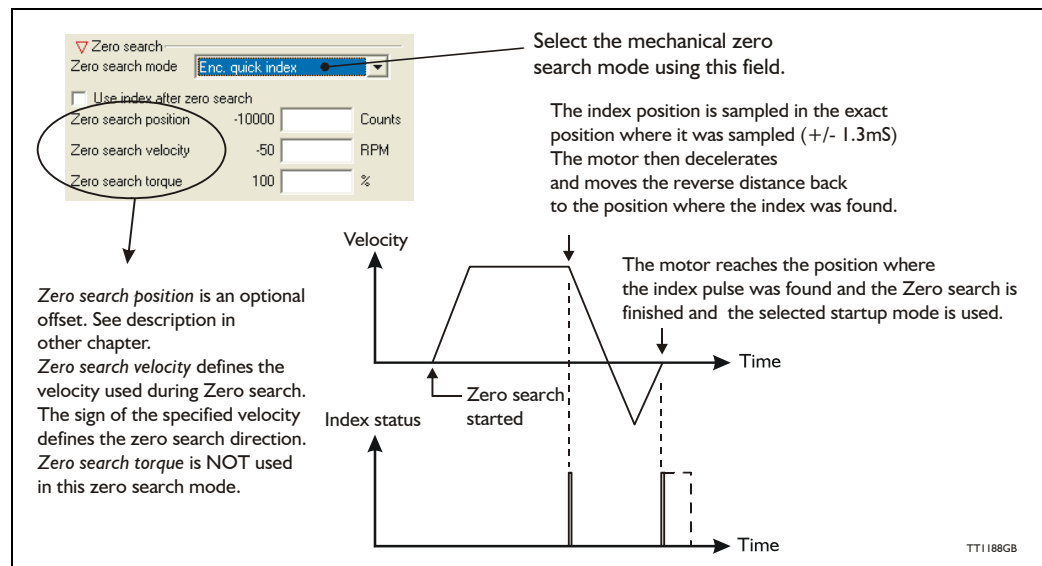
▽ Zero search
Zero search mode Enc. quick index

Use index after zero search
Zero search position -10000 Counts
Zero search velocity -50 RPM
Zero search torque 100 %

Select the mechanical zero search mode using this field.

The index position is sampled in the exact position where it was sampled (+/- 1.3mS)
The motor then decelerates and moves the reverse distance back to the position where the index was found.

Velocity

The motor reaches the position where the index pulse was found and the Zero search is finished and the selected startup mode is used.

*Zero search position* is an optional offset. See description in other chapter.
*Zero search velocity* defines the velocity used during Zero search. The sign of the specified velocity defines the zero search direction.
*Zero search torque* is NOT used in this zero search mode.

Time

Zero search started

Index status

Time

TT1188GB